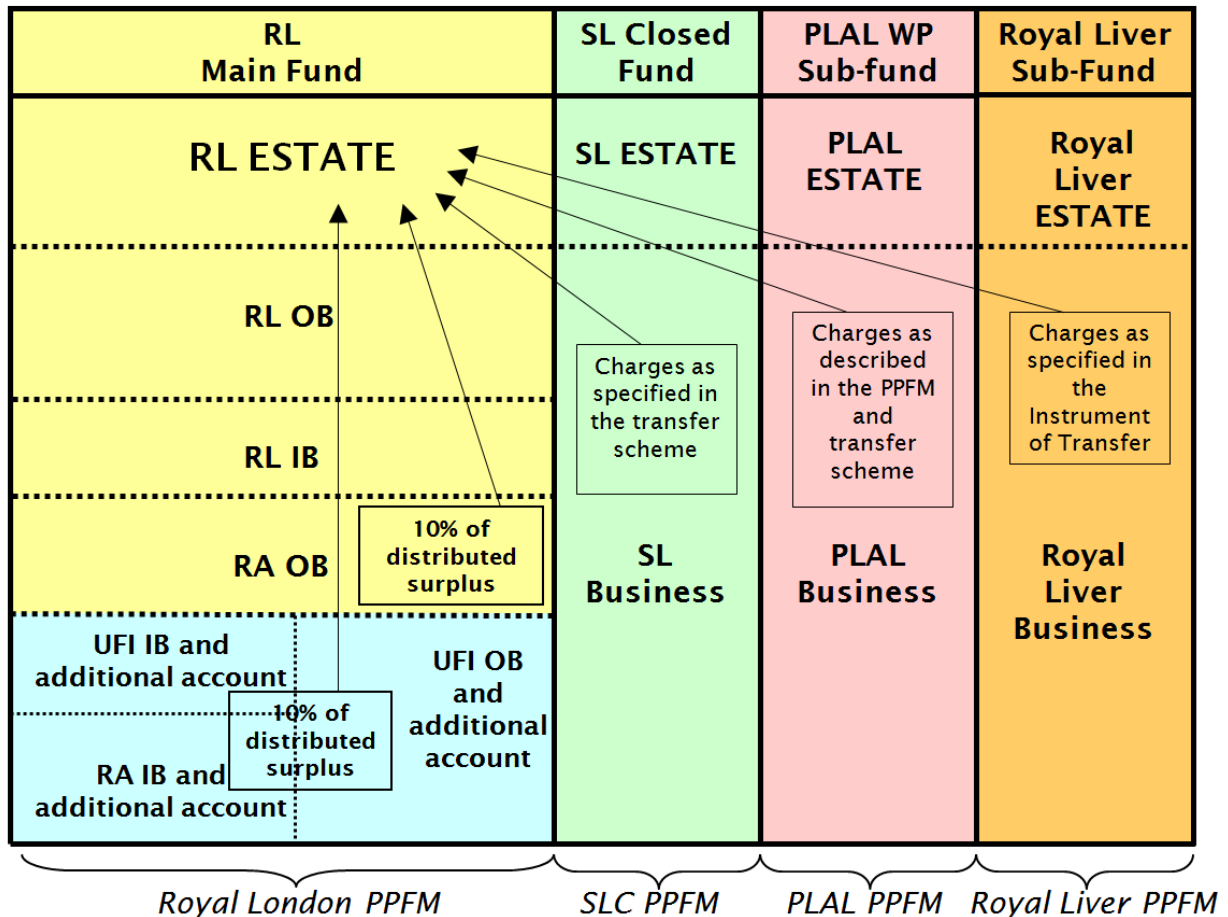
| RL Main Fund | SL Closed Fund | PLAL WP Sub-fund | Royal Liver Sub-Fund |
|---|---|---|---|
| RL ESTATE | SL ESTATE | PLAL ESTATE | Royal Liver ESTATE |

RL OB

Charges as specified in the transfer scheme

Charges as described in the PPFM and transfer scheme

Charges as specified in the Instrument of Transfer

RL IB

RA OB

10% of distributed surplus

SL Business

PLAL Business

Royal Liver Business

UFI IB and additional account

UFI OB and additional account

10% of distributed surplus

RA IB and additional account

Royal London PPFM

SLC PPFM

PLAL PPFM

Royal Liver PPFM